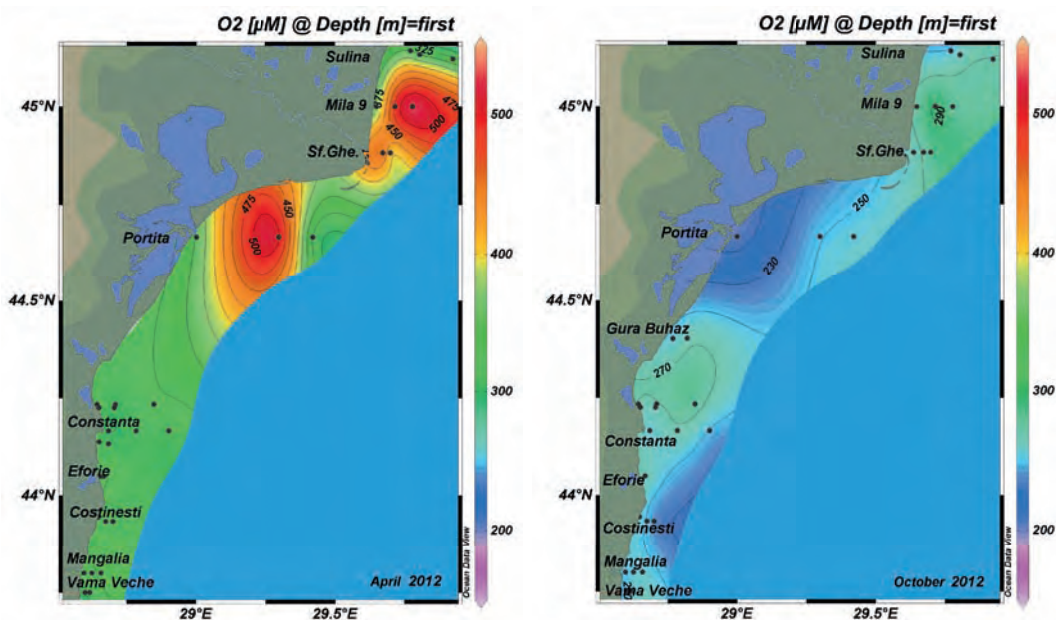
O2 [µM] @ Depth [m]=first

Sulina
325
45°N
Mila 9
475
475
500
450
Sf.Ghe.
475
450
500
Portita
44.5°N
Constanta
Eforie
44°N
Costinesti
Mangalia
Vama Veche
April 2012
29°E
29.5°E
Ocean Data View
500
400
300
200

O2 [µM] @ Depth [m]=first

Sulina
45°N
Mila 9
290
Sf.Ghe.
250
Portita
230
44.5°N
Gura Buhaz
270
Constanta
Eforie
44°N
Costinesti
Mangalia
Vama Veche
October 2012
29°E
29.5°E
Ocean Data View
500
400
300
200